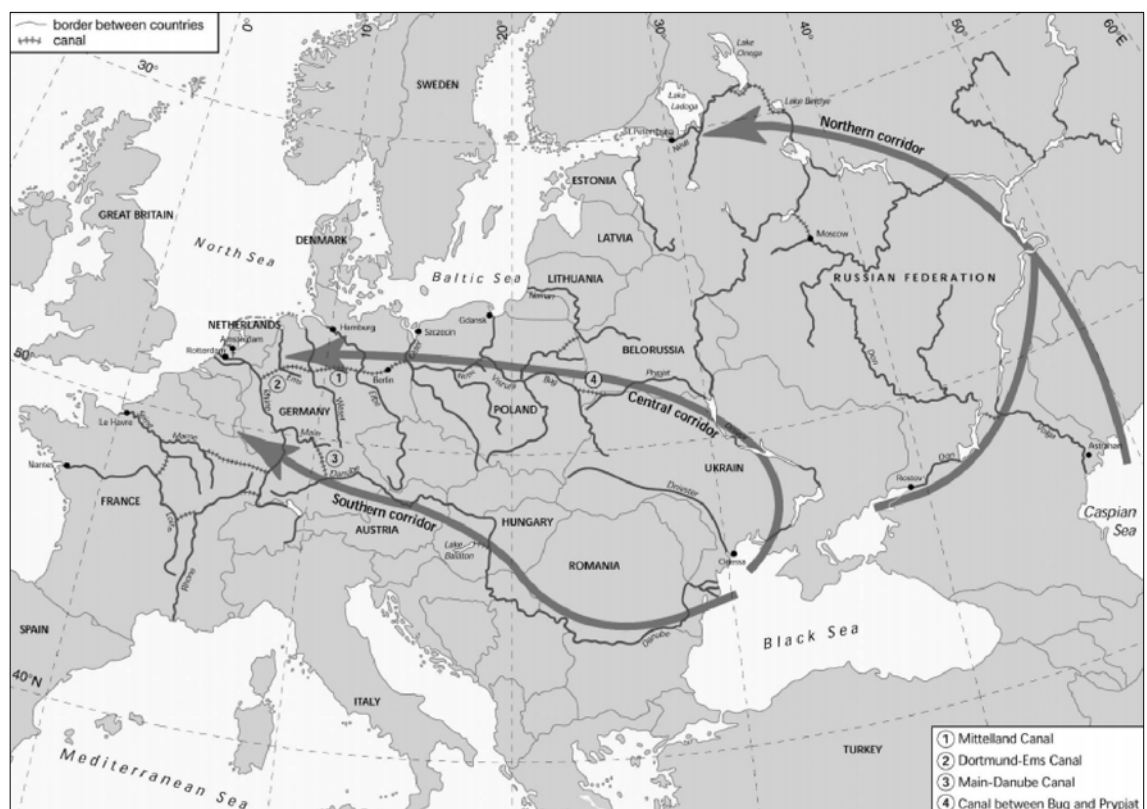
border between countries
canal

0°
10°
20°
30°
40°
50°
60°E
30°
50°
40°N

SWEDEN
Lake Onega
Lake Ladoga
Lake Beloye
St.Petersburg
Neva
Northern corridor
ESTONIA
GREAT BRITAIN
North Sea
DENMARK
LATVIA
Moscow
RUSSIAN FEDERATION
Baltic Sea
LITHUANIA
Neman
NETHERLANDS
Hamburg
Szczecin
Gdansk
Amsterdam
Rotterdam
1
Berlin
Elbe
Oder
Narew
Vistula
Bug
4
Prypiat
BELORUSSIA
Don
2
Ems
Rhine
Weser
GERMANY
POLAND
Central corridor
Dnieper
Volga
Le Havre
Seine
Marne
Main
3
Danube
UKRAIN
Astrahan
Nantes
Rostov
Don
Caspian Sea
FRANCE
Loire
Southern corridor
AUSTRIA
HUNGARY
Dniester
Lake Balaton
Rhône
ROMANIA
Odessa
Danube
SPAIN
Black Sea
ITALY
TURKEY
Mediterranean Sea

1 Mittelland Canal
2 Dortmund-Ems Canal
3 Main-Danube Canal
4 Canal between Bug and Prypiat